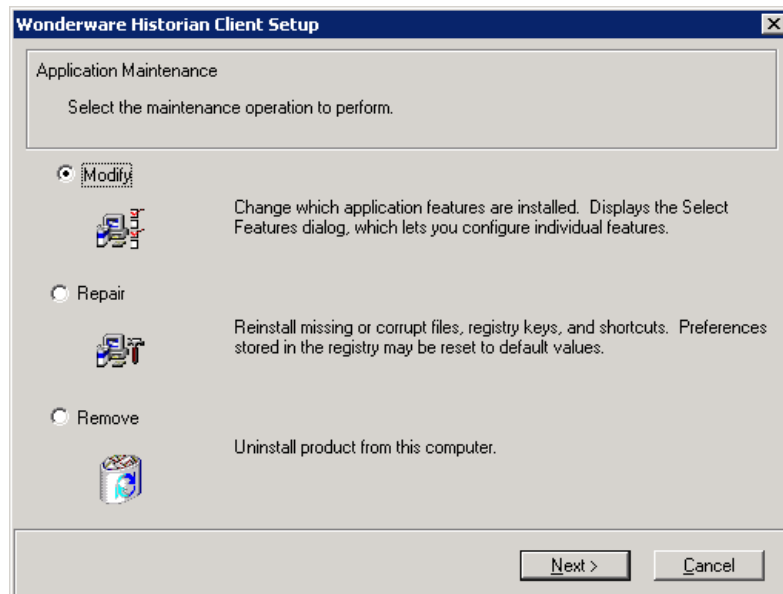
Wonderware Historian Client Setup

Application Maintenance

Select the maintenance operation to perform.

Modify

Change which application features are installed. Displays the Select Features dialog, which lets you configure individual features.

Repair

Reinstall missing or corrupt files, registry keys, and shortcuts. Preferences stored in the registry may be reset to default values.

Remove

Uninstall product from this computer.

Next >

Cancel